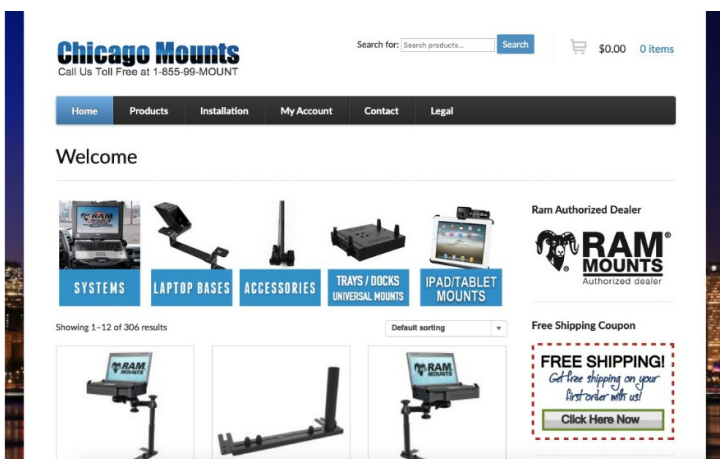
Chicago Mounts
Call Us Toll Free at 1-855-99-MOUNT

Search for: Search products... Search

$0.00 0 items

Home Products Installation My Account Contact Legal

Welcome

SYSTEMS
LAPTOP BASES
ACCESSORIES
TRAYS / DOCKS UNIVERSAL MOUNTS
IPAD/TABLET MOUNTS

Ram Authorized Dealer

RAM® MOUNTS Authorized dealer

Showing 1–12 of 306 results

Default sorting

Free Shipping Coupon

FREE SHIPPING!
Get free shipping on your first order with us!
Click Here Now

RAM MOUNTS

RAM MOUNTS